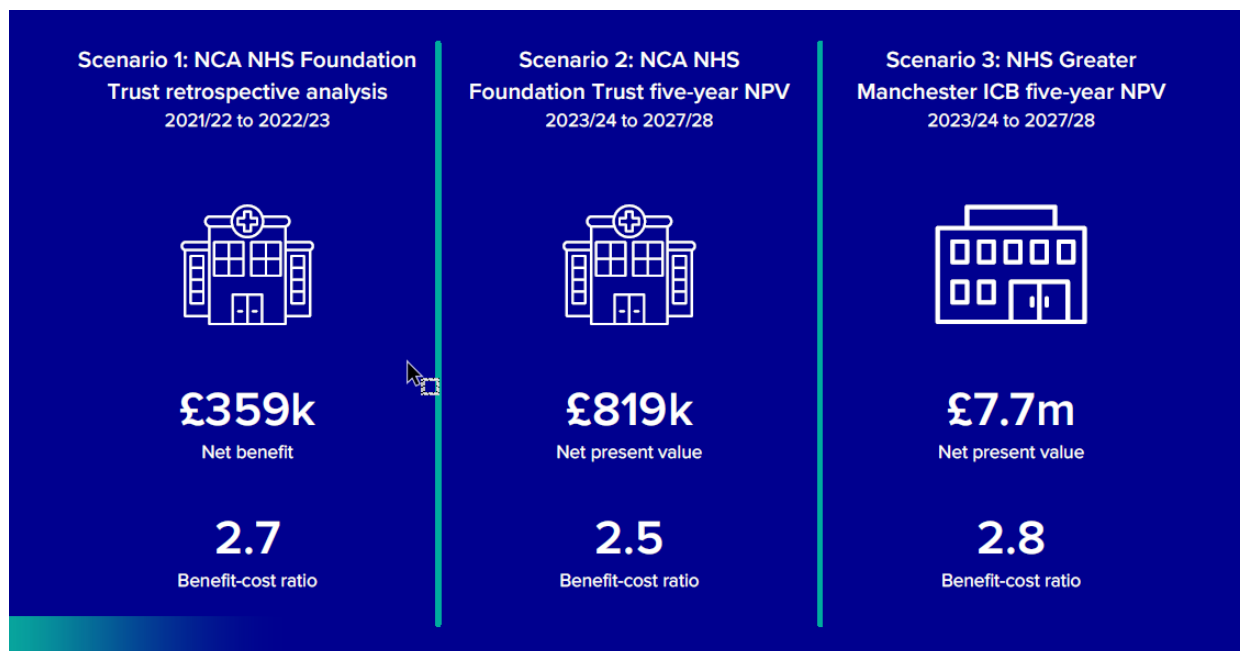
Scenario 1: NCA NHS Foundation Trust retrospective analysis
2021/22 to 2022/23

£359k
Net benefit

2.7
Benefit-cost ratio

Scenario 2: NCA NHS Foundation Trust five-year NPV
2023/24 to 2027/28

£819k
Net present value

2.5
Benefit-cost ratio

Scenario 3: NHS Greater Manchester ICB five-year NPV
2023/24 to 2027/28

£7.7m
Net present value

2.8
Benefit-cost ratio